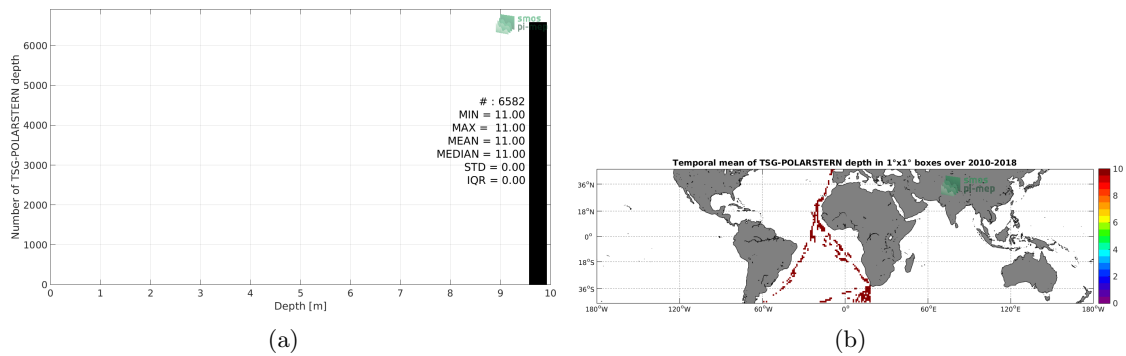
smos
pi-mep

Number of TSG-POLARSTERN depth

6000
5000
4000
3000
2000
1000
0

# : 6582
MIN = 11.00
MAX = 11.00
MEAN = 11.00
MEDIAN = 11.00
STD = 0.00
IQR = 0.00

0 1 2 3 4 5 6 7 8 9 10
Depth [m]

(a)

Temporal mean of TSG-POLARSTERN depth in 1°x1° boxes over 2010-2018

smos
pi-mep

36°N
18°N
0°
18°S
36°S

180°W 120°W 60°W 0° 60°E 120°E 180°W

10
8
6
4
2
0

(b)